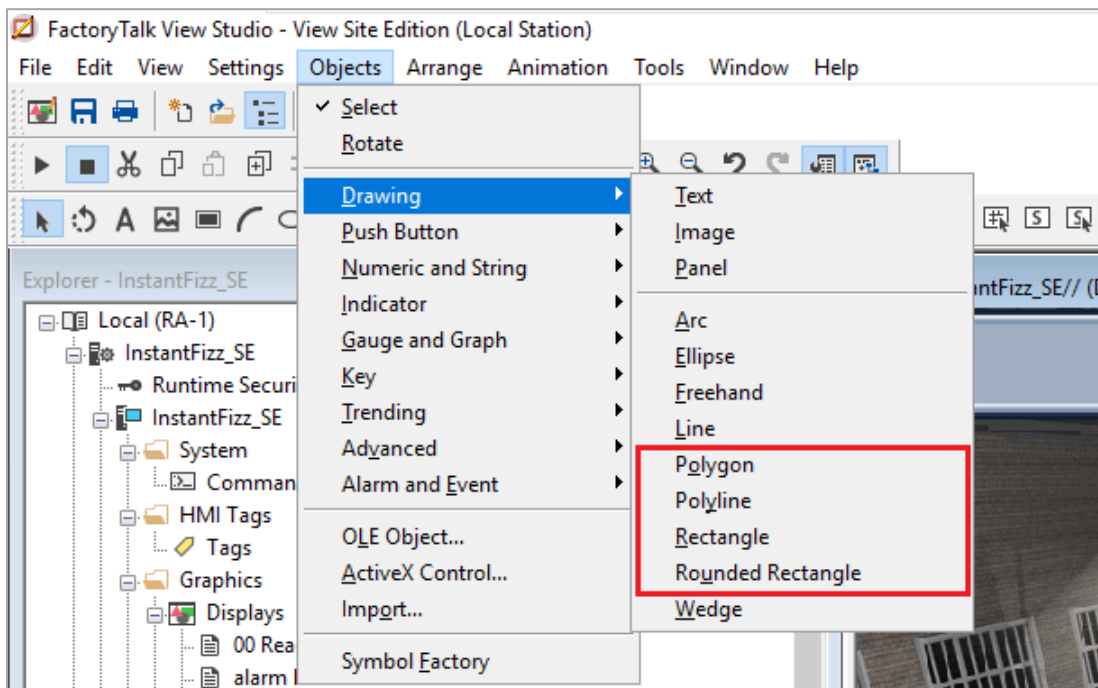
FactoryTalk View Studio - View Site Edition (Local Station)

File Edit View Settings Objects Arrange Animation Tools Window Help

Select
Rotate
Drawing
Push Button
Numeric and String
Indicator
Gauge and Graph
Key
Trending
Advanced
Alarm and Event
OLE Object...
ActiveX Control...
Import...
Symbol Factory

Text
Image
Panel
Arc
Ellipse
Freehand
Line
Polygon
Polyline
Rectangle
Rounded Rectangle
Wedge

A

Explorer - InstantFizz_SE
Local (RA-1)
InstantFizz_SE
Runtime Securi
InstantFizz_SE
System
Comman
HMI Tags
Tags
Graphics
Displays
00 Rea
alarm

ntFizz_SE// (D

S